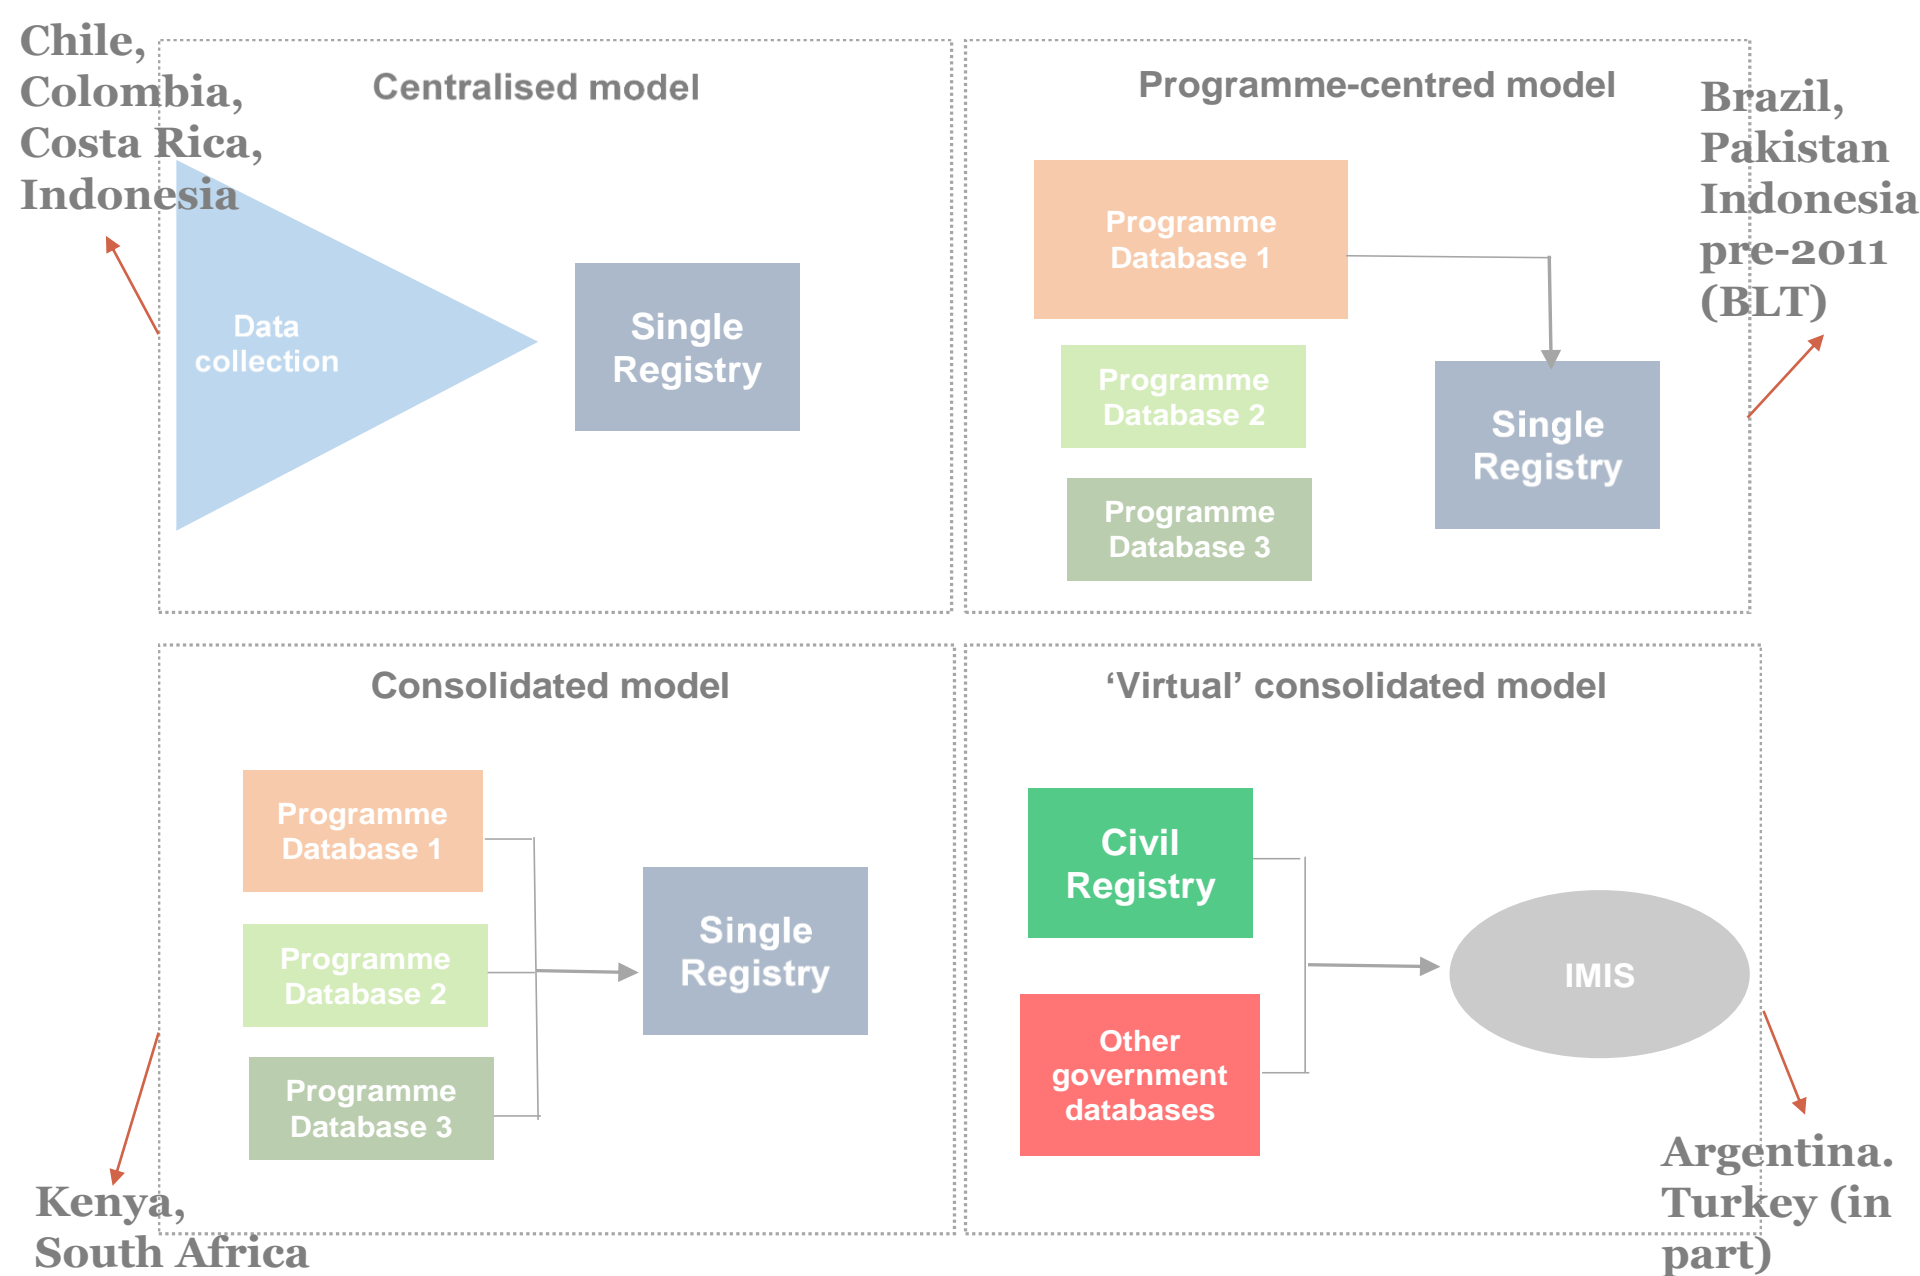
Chile, Colombia, Costa Rica, Indonesia

Centralised model

Data collection

Single Registry

Programme-centred model

Brazil, Pakistan Indonesia pre-2011 (BLT)

Programme Database 1

Programme Database 2

Programme Database 3

Single Registry

Consolidated model

Programme Database 1

Programme Database 2

Programme Database 3

Single Registry

Kenya, South Africa

'Virtual' consolidated model

Civil Registry

Other government databases

IMIS

Argentina. Turkey (in part)